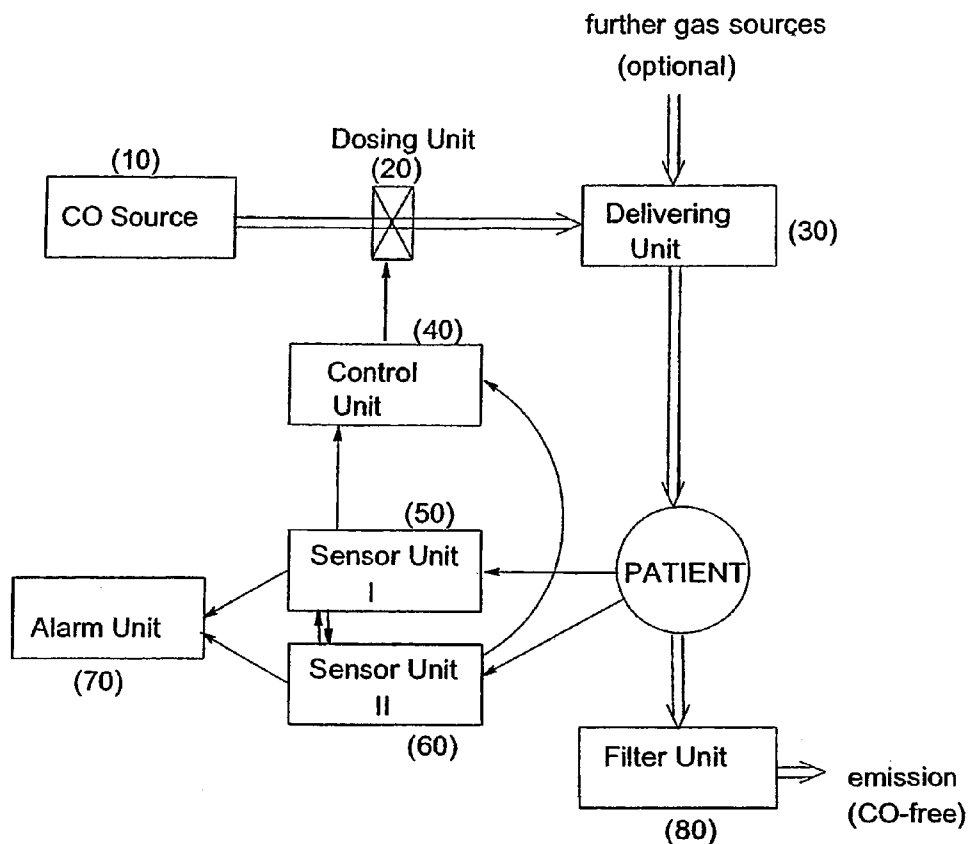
further gas sources
(optional)

(10)
CO Source

Dosing Unit
(20)

Delivering Unit
(30)

(40)
Control Unit

(50)
Sensor Unit I

PATIENT

Alarm Unit
(70)

Sensor Unit II
(60)

Filter Unit
(80)

emission
(CO-free)